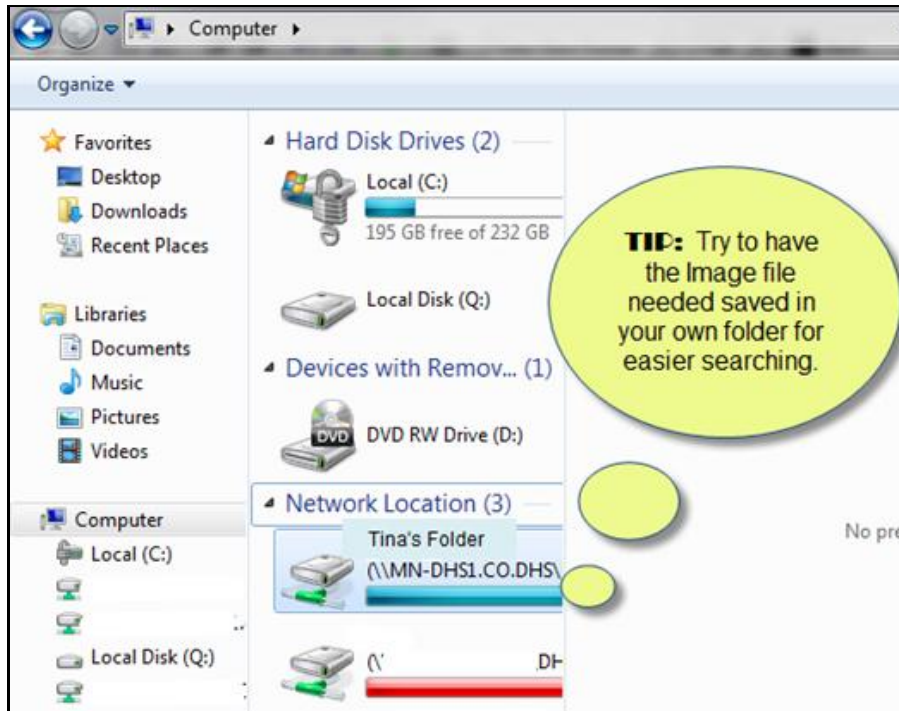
Computer ▸

Organize ▾

Favorites
Desktop
Downloads
Recent Places

Libraries
Documents
Music
Pictures
Videos

Computer
Local (C:)
Local Disk (Q:)

Hard Disk Drives (2)

Local (C:)
195 GB free of 232 GB

Local Disk (Q:)

Devices with Remov... (1)

DVD RW Drive (D:)

Network Location (3)

Tina's Folder
(\\MN-DHS1.CO.DHS\

(\' .DH

TIP: Try to have the Image file needed saved in your own folder for easier searching.

No pr